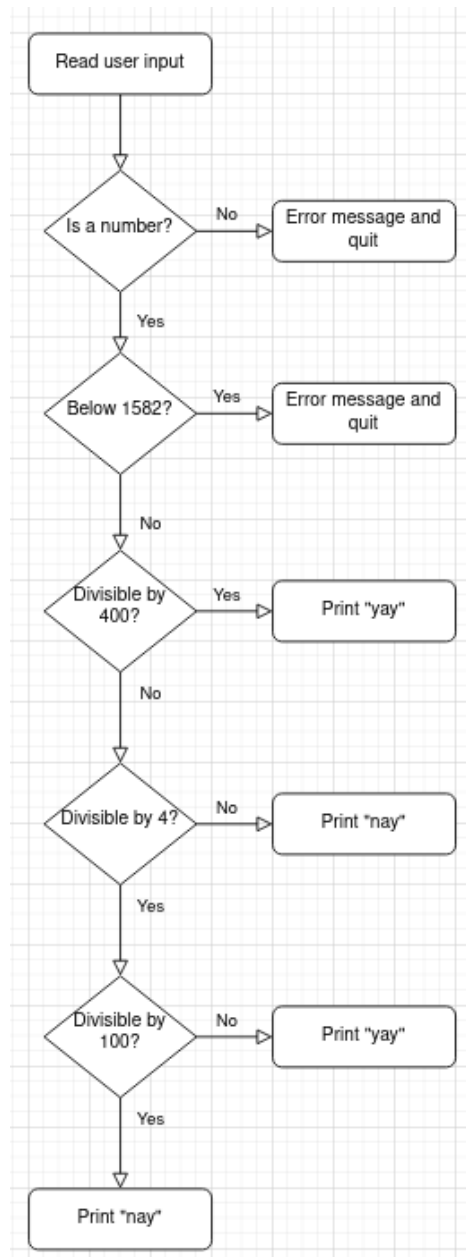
Read user input

Is a number?

No

Error message and quit

Yes

Below 1582?

Yes

Error message and quit

No

Divisible by 400?

Yes

Print "yay"

No

Divisible by 4?

No

Print "nay"

Yes

Divisible by 100?

No

Print "yay"

Yes

Print "nay"